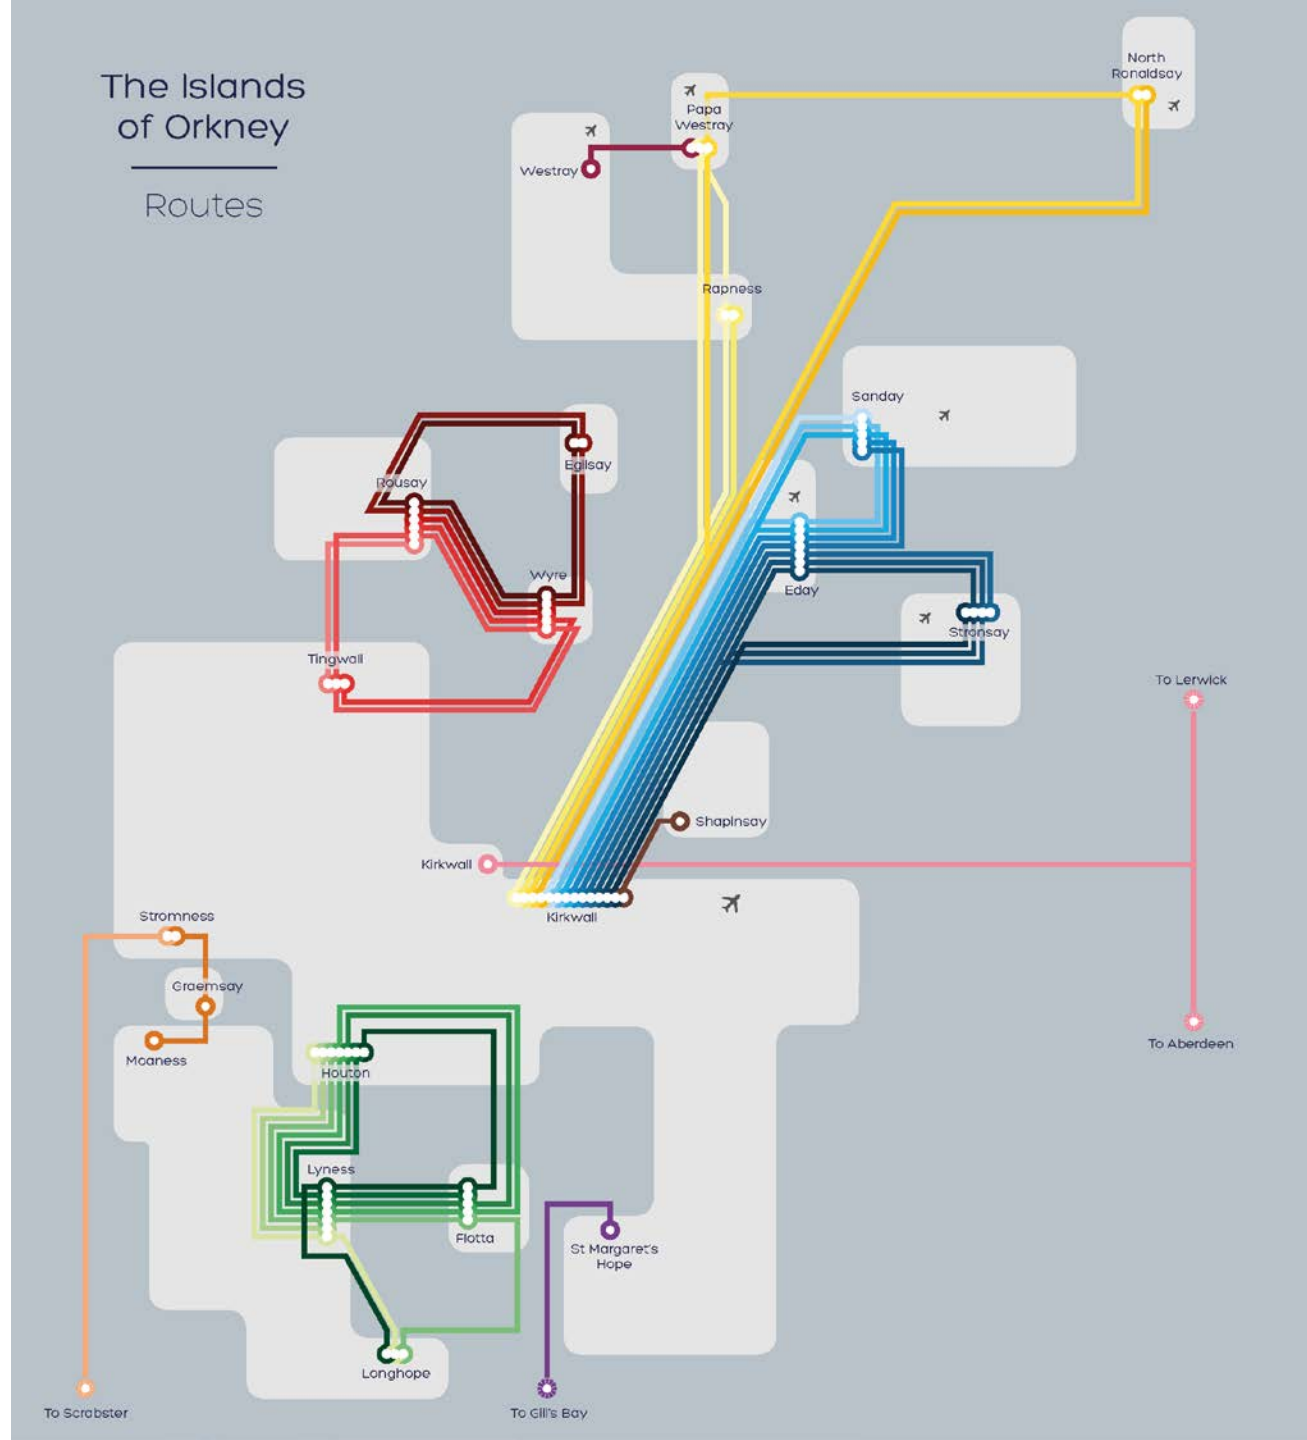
The Islands of Orkney

Routes

North Ronaldsay

Papa Westray

Westray

Rapness

Sanday

Egilsay

Rousay

Wyre

Eday

Stronsay

Tingwall

To Lerwick

Shapinsay

Kirkwall

Kirkwall

Stromness

Graemsay

Moaness

To Aberdeen

Houton

Lyness

Flotta

St Margaret's Hope

Longhope

To Scrabster

To Gill's Bay